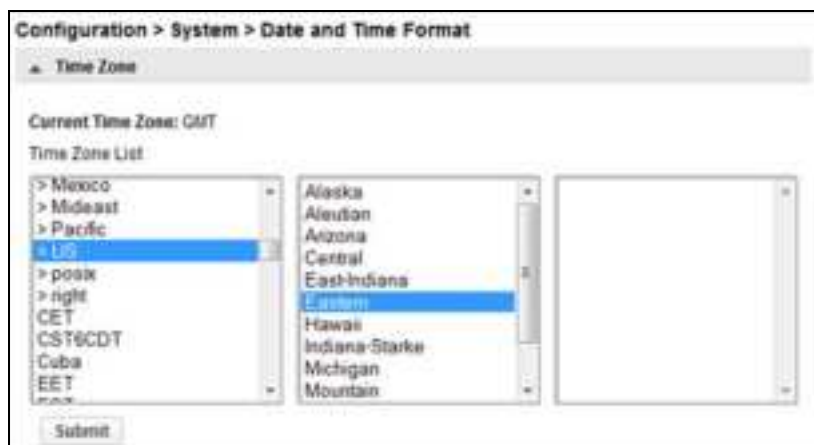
Configuration > System > Date and Time Format

▲ Time Zone

Current Time Zone: GMT

Time Zone List

> Mexico
> Mideast
> Pacific
> US
> posix
> right
CET
CST6CDT
Cuba
EET

Alaska
Aleutian
Arizona
Central
East-Indiana
Eastern
Hawaii
Indiana-Starke
Michigan
Mountain

Submit